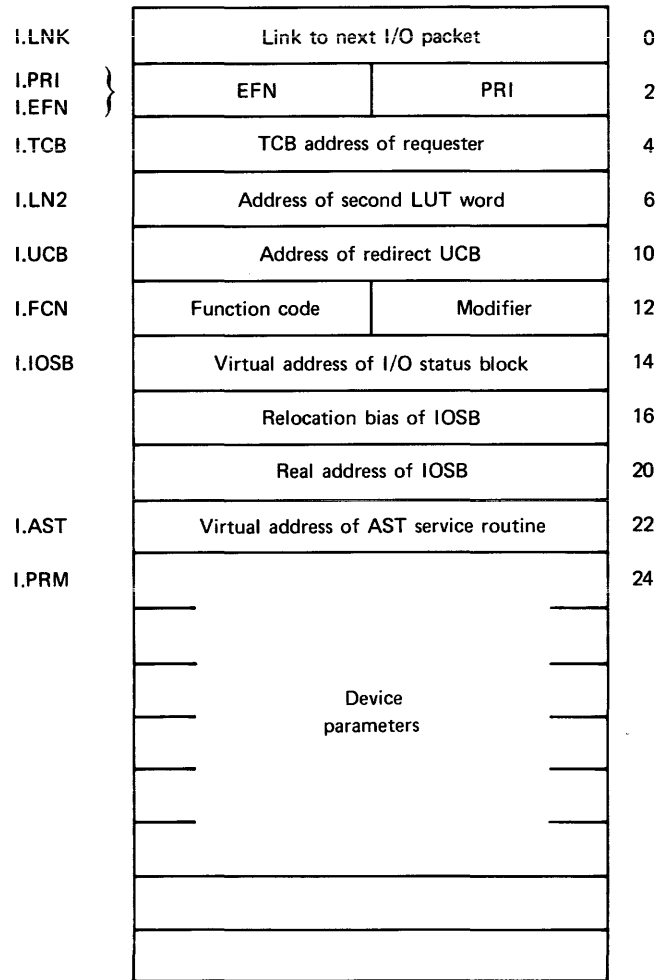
I.LNK | Link to next I/O packet | 0

I.PRI
I.EFN | EFN | PRI | 2

I.TCB | TCB address of requester | 4

I.LN2 | Address of second LUT word | 6

I.UCB | Address of redirect UCB | 10

I.FCN | Function code | Modifier | 12

I.IOSB | Virtual address of I/O status block | 14

Relocation bias of IOSB | 16

Real address of IOSB | 20

I.AST | Virtual address of AST service routine | 22

I.PRM | 24

Device parameters